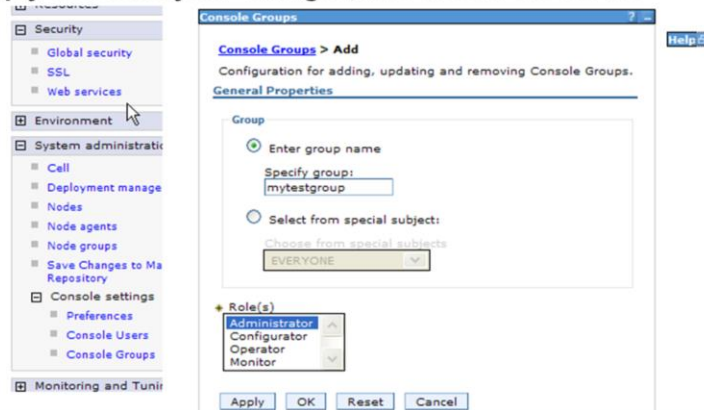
Resources

Security

Global security

SSL

Web services

Environment

System administratic

Cell

Deployment manage

Nodes

Node agents

Node groups

Save Changes to Ma Repository

Console settings

Preferences

Console Users

Console Groups

Monitoring and Tunir

Console Groups

? _

Help

Console Groups > Add

Configuration for adding, updating and removing Console Groups.

General Properties

Group

Enter group name

Specify group:

mytestgroup

Select from special subject:

Choose from special subjects

EVERYONE

Role(s)

Administrator

Configurator

Operator

Monitor

Apply OK Reset Cancel